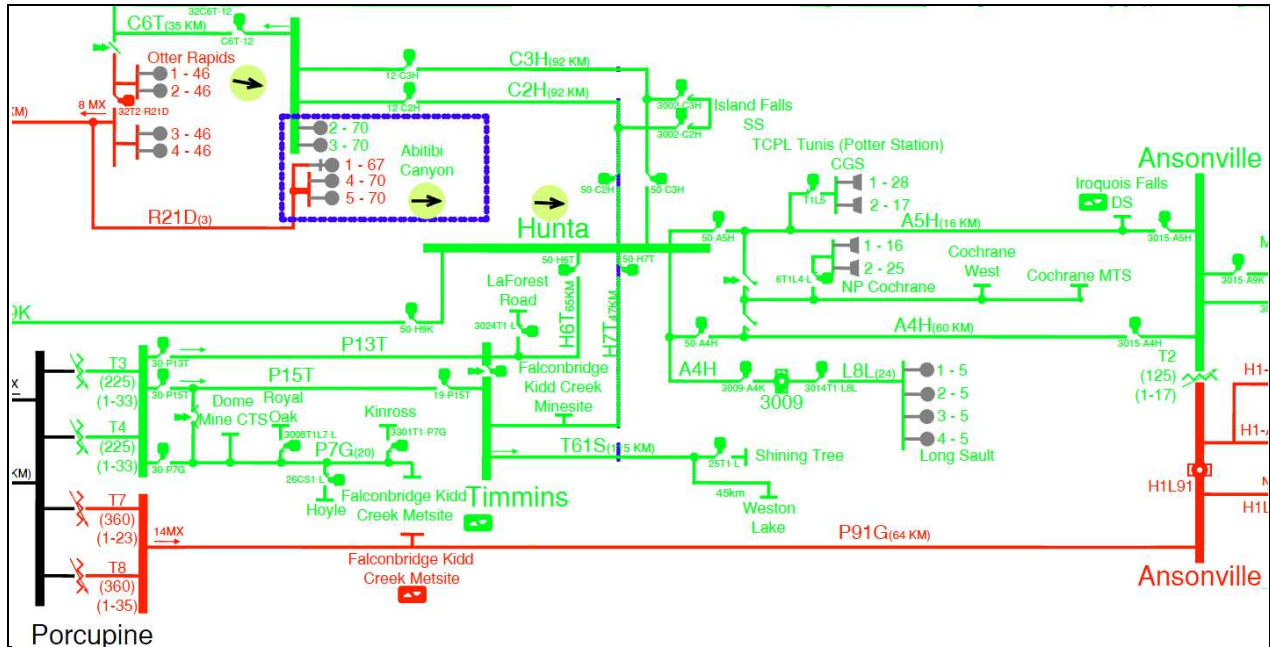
32C6T-12
C6T(35 KM)
C6T-12
Otter Rapids
1 - 46
2 - 46
KM)
8 MX
32T2-R21D
3 - 46
4 - 46
C3H(92 KM)
12-C3H
C2H(92 KM)
12-C2H
3002-C3H
Island Falls
SS
3002-C2H
2 - 70
3 - 70
Abitibi
Canyon
1 - 67
4 - 70
5 - 70
TCPL Tunis (Potter Station)
CGS
Ansonville
1 - 28
2 - 17
T1L5
Iroquois Falls
DS
50-C2H
50-C3H
R21D(3)
Hunta
A5H(16 KM)
50-A5H
3015-A5H
1 - 16
2 - 25
6T1L4-L
Cochrane
West
Cochrane MTS
NP Cochrane
50-H6T
50-H7T
LaForest
Road
H6T 65KM
H7T 47KM
3015-A9K
0K
50-H9K
3024T1-L
A4H(60 KM)
50-A4H
3015-A4H
T3
(225)
(1-33)
30-P13T
P13T
P15T
30-P15T
Dome
Mine CTS
Royal
Oak
Falconbridge
Kidd Creek
Minesite
19-P15T
A4H
3009-A4K
3009
L8L(24)
3014T1-L8L
1 - 5
2 - 5
3 - 5
4 - 5
Long Sault
T2
(125)
(1-17)
H1-
H1-
T4
(225)
(1-33)
30-P7G
3008T1L7-L
Kinross
3301T1-P7G
P7G(20)
T61S(1 5 KM)
25T1-L
Shining Tree
26CS1-L
Hoyle
Falconbridge Kidd
Creek Metsite
Timmins
45km
Weston
Lake
H1L91
H1L
T7
(360)
(1-23)
14MX
P91G(64 KM)
T8
(360)
(1-35)
Falconbridge Kidd
Creek Metsite
Ansonville
Porcupine
X
KM)